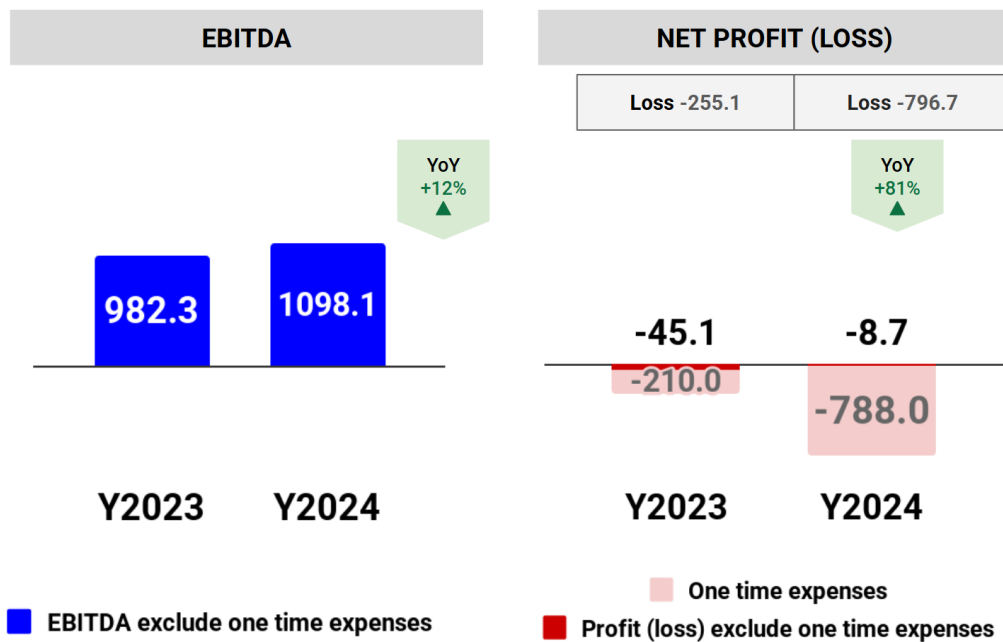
EBITDA

YoY
+12%

982.3

1098.1

Y2023

Y2024

EBITDA exclude one time expenses

NET PROFIT (LOSS)

| Loss -255.1 | Loss -796.7 |
|---|---|

YoY
+81%

-45.1

-8.7

-210.0

-788.0

Y2023

Y2024

One time expenses

Profit (loss) exclude one time expenses